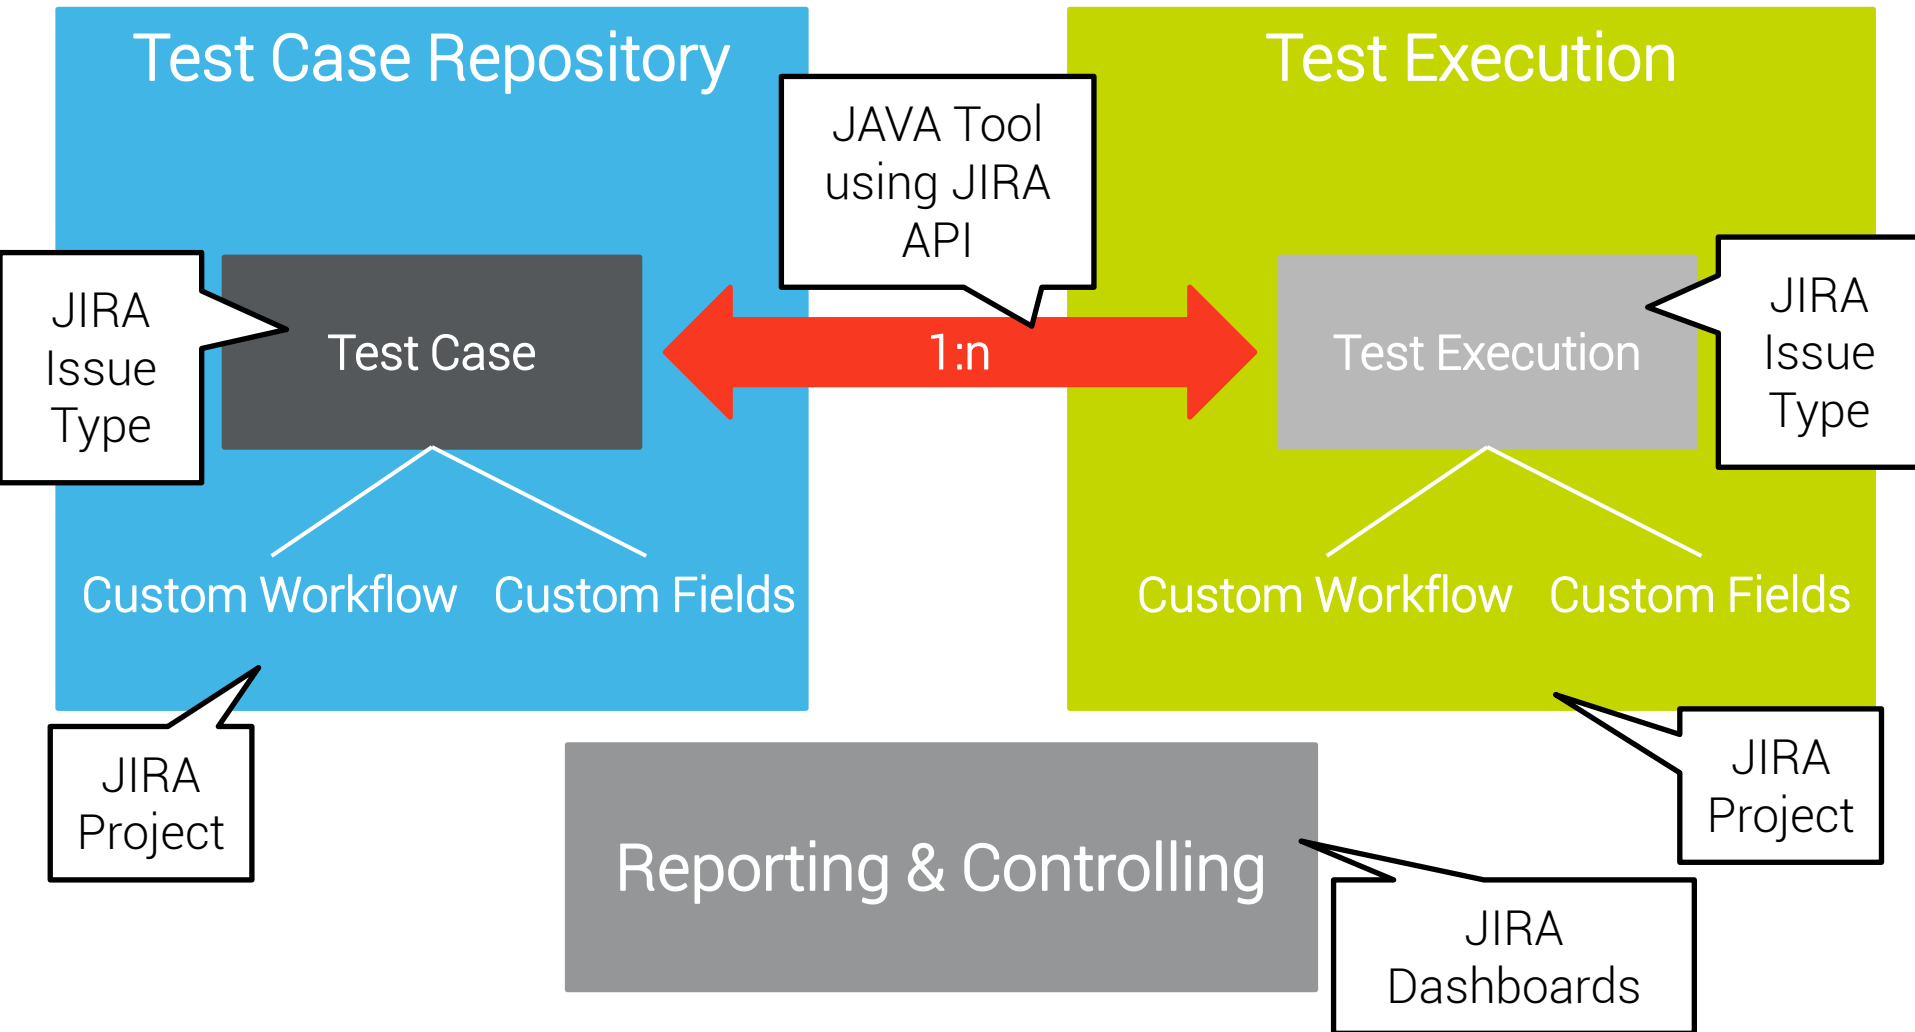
Test Case Repository

Test Execution

JAVA Tool using JIRA API

JIRA Issue Type

Test Case

1:n

Test Execution

JIRA Issue Type

Custom Workflow

Custom Fields

Custom Workflow

Custom Fields

JIRA Project

JIRA Project

Reporting & Controlling

JIRA Dashboards